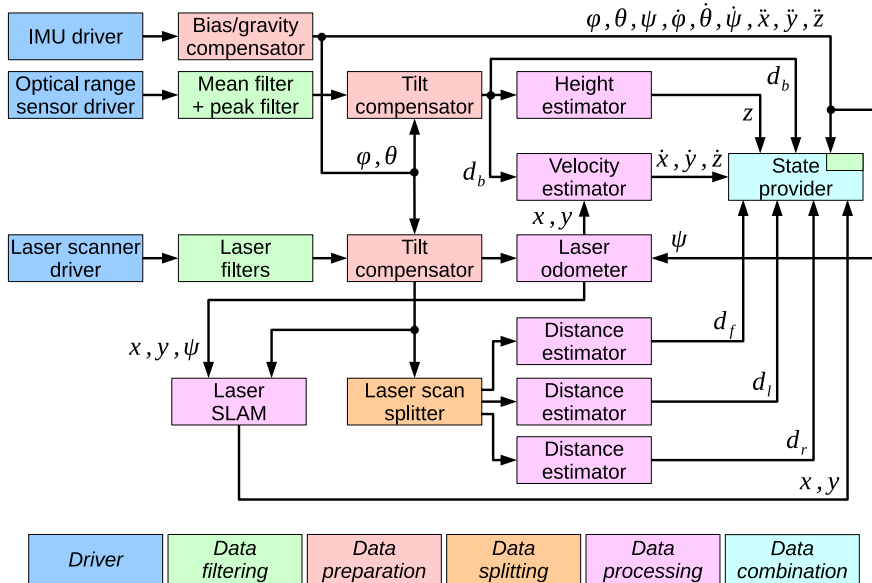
IMU driver

Bias/gravity compensator

$\varphi, \theta, \psi, \dot{\varphi}, \dot{\theta}, \dot{\psi}, \ddot{x}, \ddot{y}, \ddot{z}$

Optical range sensor driver

Mean filter + peak filter

Tilt compensator

Height estimator

$d_b$

$z$

$\varphi, \theta$

$d_b$

Velocity estimator

$\dot{x}, \dot{y}, \dot{z}$

State provider

$x, y$

Laser scanner driver

Laser filters

Tilt compensator

Laser odometer

$\psi$

$x, y, \psi$

Distance estimator

$d_f$

Laser SLAM

Laser scan splitter

Distance estimator

$d_l$

Distance estimator

$d_r$

$x, y$

| Driver | Data filtering | Data preparation | Data splitting | Data processing | Data combination |